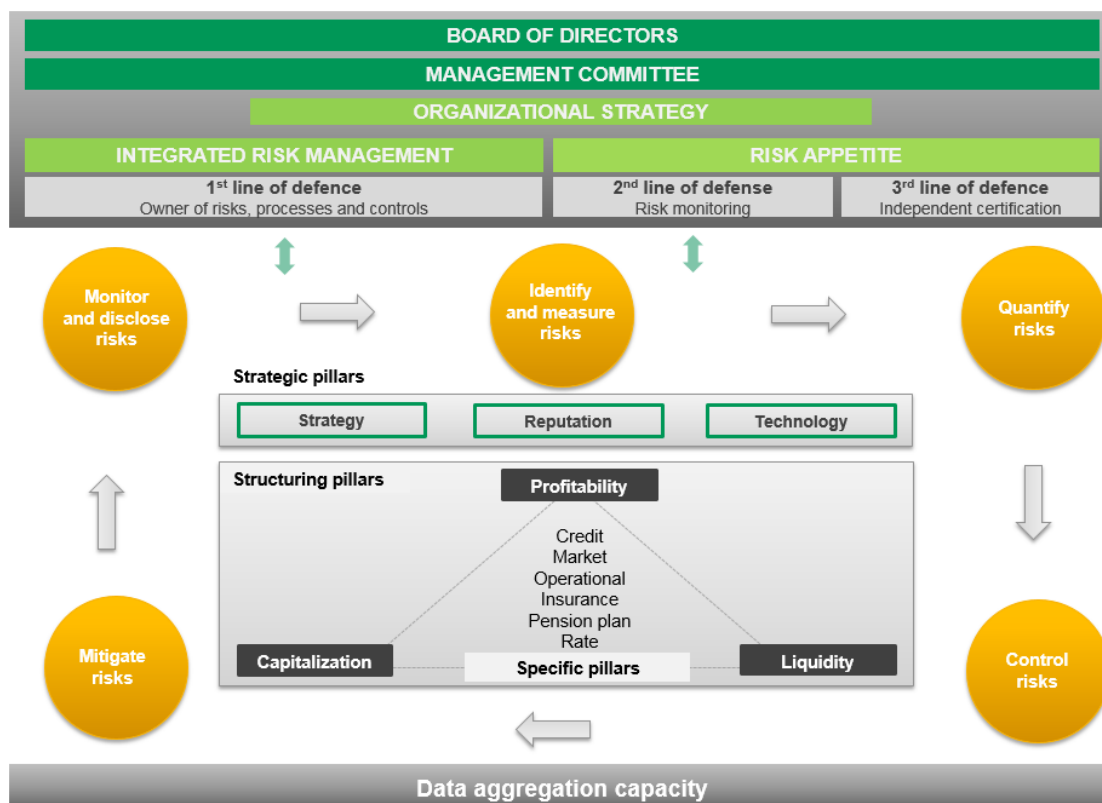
BOARD OF DIRECTORS

MANAGEMENT COMMITTEE

ORGANIZATIONAL STRATEGY

INTEGRATED RISK MANAGEMENT

RISK APPETITE

1$^{st}$ line of defence
Owner of risks, processes and controls

2$^{nd}$ line of defense
Risk monitoring

3$^{rd}$ line of defence
Independent certification

Monitor and disclose risks

Identify and measure risks

Quantify risks

Strategic pillars

Strategy

Reputation

Technology

Structuring pillars

Profitability

Credit
Market
Operational
Insurance
Pension plan
Rate

Capitalization

Specific pillars

Liquidity

Mitigate risks

Control risks

Data aggregation capacity